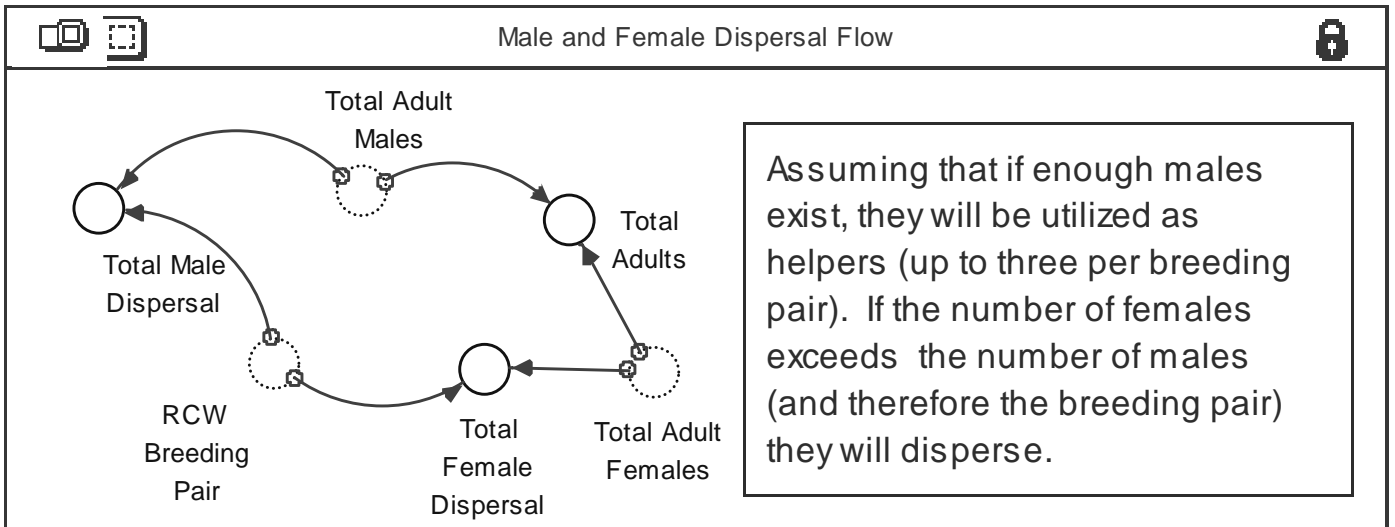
Male and Female Dispersal Flow

Total Adult Males

Total Adults

Total Male Dispersal

RCW Breeding Pair

Total Female Dispersal

Total Adult Females

Assuming that if enough males exist, they will be utilized as helpers (up to three per breeding pair). If the number of females exceeds the number of males (and therefore the breeding pair) they will disperse.